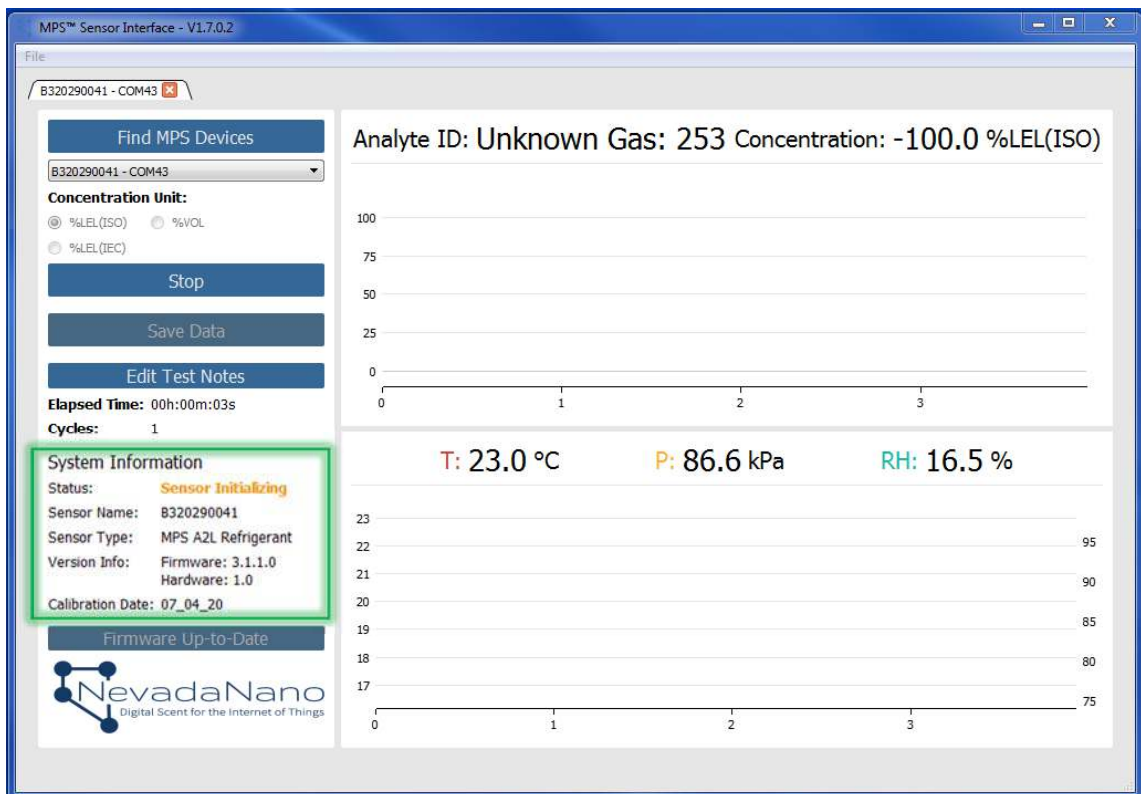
MPS™ Sensor Interface - V1.7.0.2

File

B320290041 - COM43

Find MPS Devices

B320290041 - COM43

Concentration Unit:

%LEL(ISO) %VOL

%LEL(IEC)

Stop

Save Data

Edit Test Notes

Elapsed Time: 00h:00m:03s

Cycles: 1

System Information

Status: Sensor Initializing

Sensor Name: B320290041

Sensor Type: MPS A2L Refrigerant

Version Info: Firmware: 3.1.1.0 Hardware: 1.0

Calibration Date: 07_04_20

Firmware Up-to-Date

NevadaNano

Digital Scent for the Internet of Things

Analyte ID: Unknown Gas: 253 Concentration: -100.0 %LEL(ISO)

100
75
50
25
0

0 1 2 3

T: 23.0 °C P: 86.6 kPa RH: 16.5 %

23
22
21
20
19
18
17

95
90
85
80
75

0 1 2 3